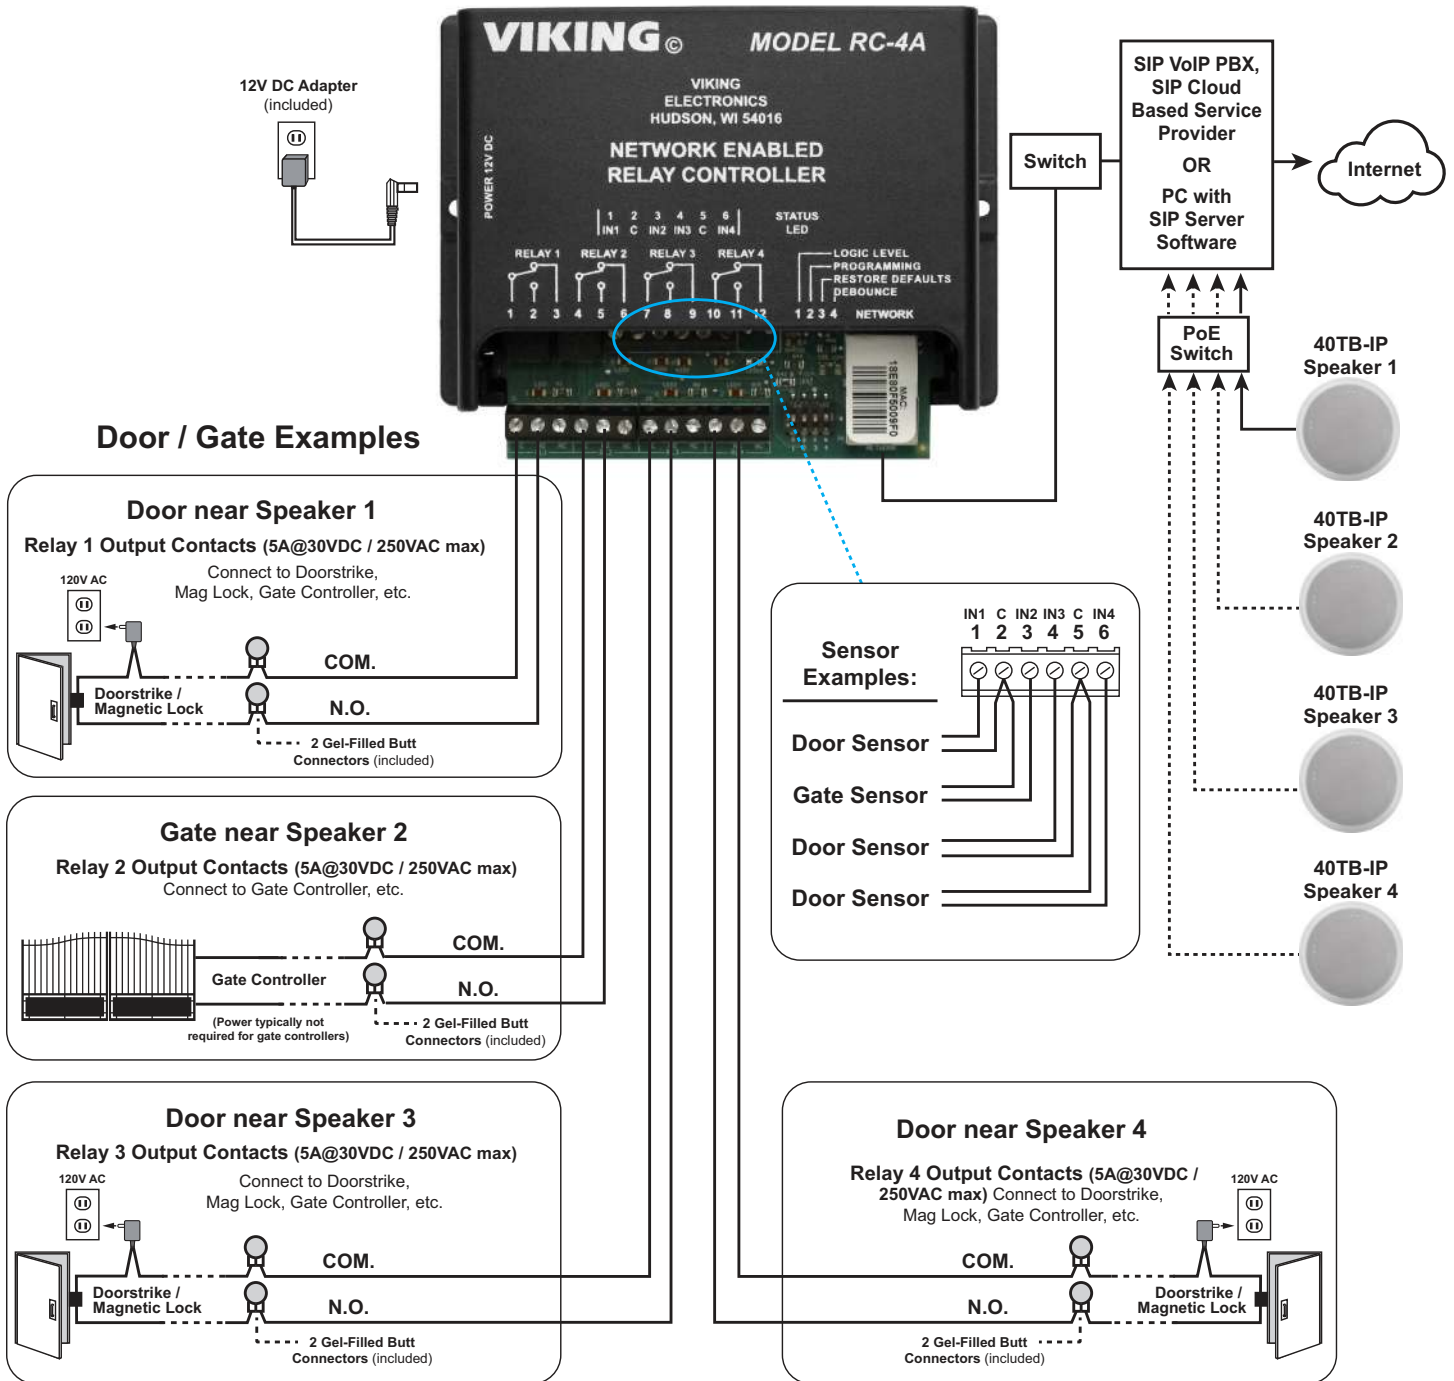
12V DC Adapter
(included)

VIKING© MODEL RC-4A

VIKING ELECTRONICS HUDSON, WI 54016

NETWORK ENABLED RELAY CONTROLLER

POWER 12V DC

1 IN1 2 C 3 IN2 4 IN3 5 C 6 IN4

STATUS LED

RELAY 1 RELAY 2 RELAY 3 RELAY 4

LOGIC LEVEL
PROGRAMMING
RESTORE DEFAULTS
DEBOUNCE

1 2 3 4 5 6 7 8 9 10 11 12 1 2 3 4 NETWORK

MAC: 18E80F5009F0

Switch

SIP VoIP PBX, SIP Cloud Based Service Provider
OR
PC with SIP Server Software

Internet

PoE Switch

40TB-IP Speaker 1

40TB-IP Speaker 2

40TB-IP Speaker 3

40TB-IP Speaker 4

Door / Gate Examples

Door near Speaker 1
Relay 1 Output Contacts (5A@30VDC / 250VAC max)
Connect to Doorstrike, Mag Lock, Gate Controller, etc.
120V AC
Doorstrike / Magnetic Lock
COM.
N.O.
2 Gel-Filled Butt Connectors (included)

Gate near Speaker 2
Relay 2 Output Contacts (5A@30VDC / 250VAC max)
Connect to Gate Controller, etc.
Gate Controller
COM.
N.O.
(Power typically not required for gate controllers)
2 Gel-Filled Butt Connectors (included)

Sensor Examples:
IN1 C IN2 IN3 C IN4
1 2 3 4 5 6
Door Sensor
Gate Sensor
Door Sensor
Door Sensor

Door near Speaker 3
Relay 3 Output Contacts (5A@30VDC / 250VAC max)
Connect to Doorstrike, Mag Lock, Gate Controller, etc.
120V AC
Doorstrike / Magnetic Lock
COM.
N.O.
2 Gel-Filled Butt Connectors (included)

Door near Speaker 4
Relay 4 Output Contacts (5A@30VDC / 250VAC max) Connect to Doorstrike, Mag Lock, Gate Controller, etc.
120V AC
COM.
N.O.
Doorstrike / Magnetic Lock
2 Gel-Filled Butt Connectors (included)